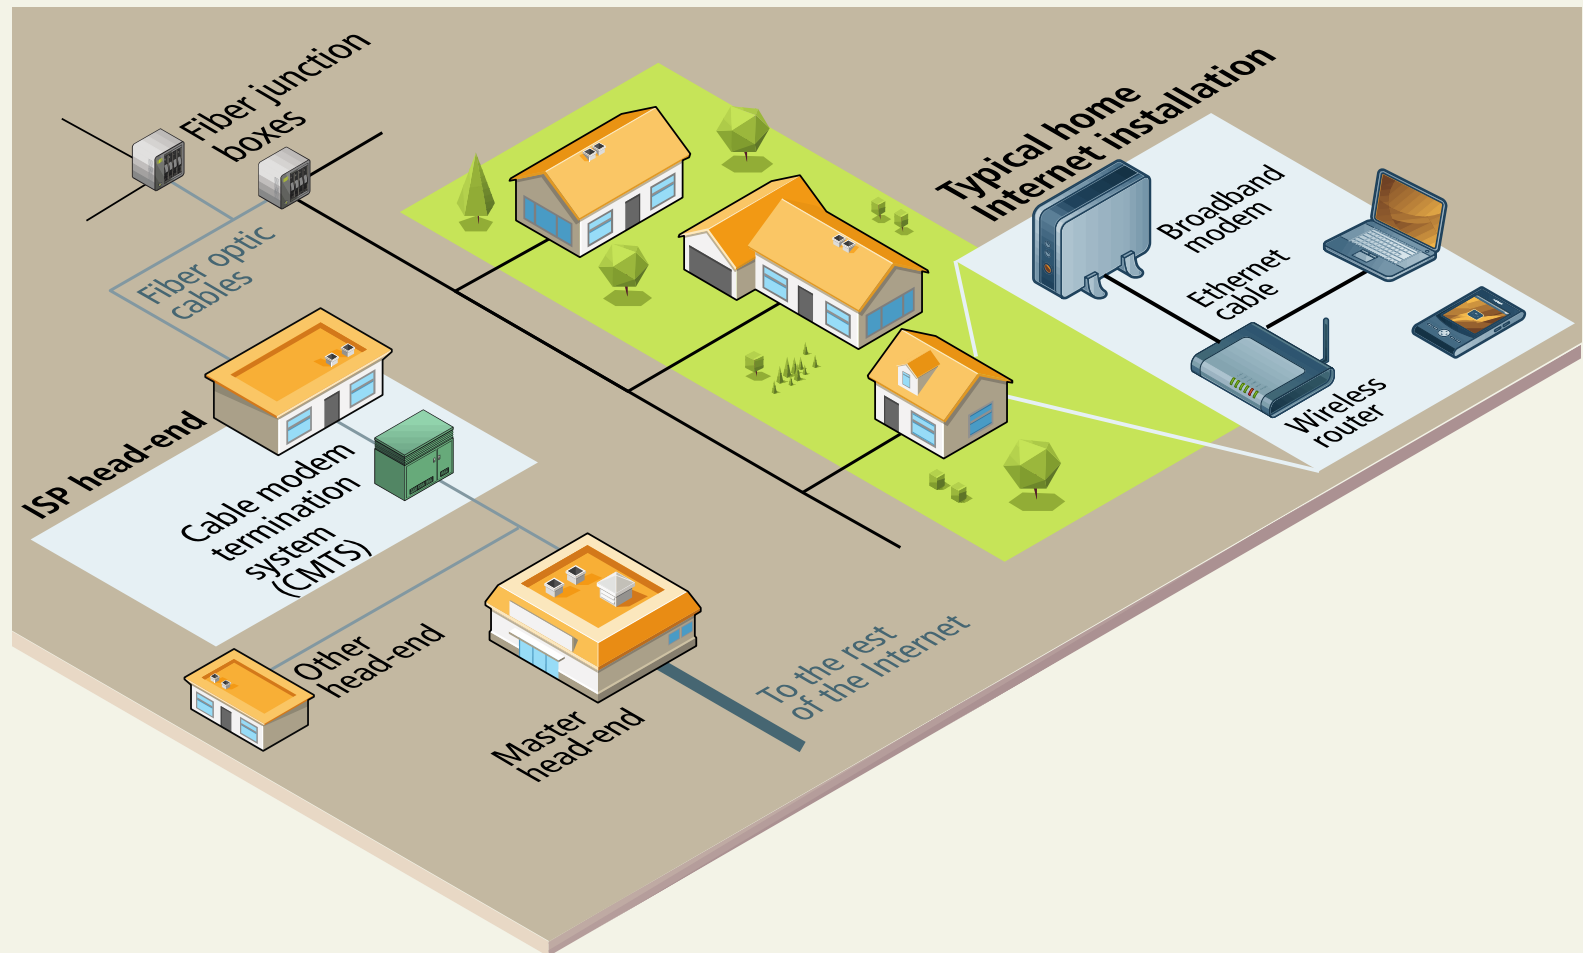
Fiber junction boxes

Fiber optic cables

ISP head-end

Cable modem termination system (CMTS)

Other head-end

Master head-end

To the rest of the Internet

Typical home Internet installation

Broadband modem

Ethernet cable

Wireless router